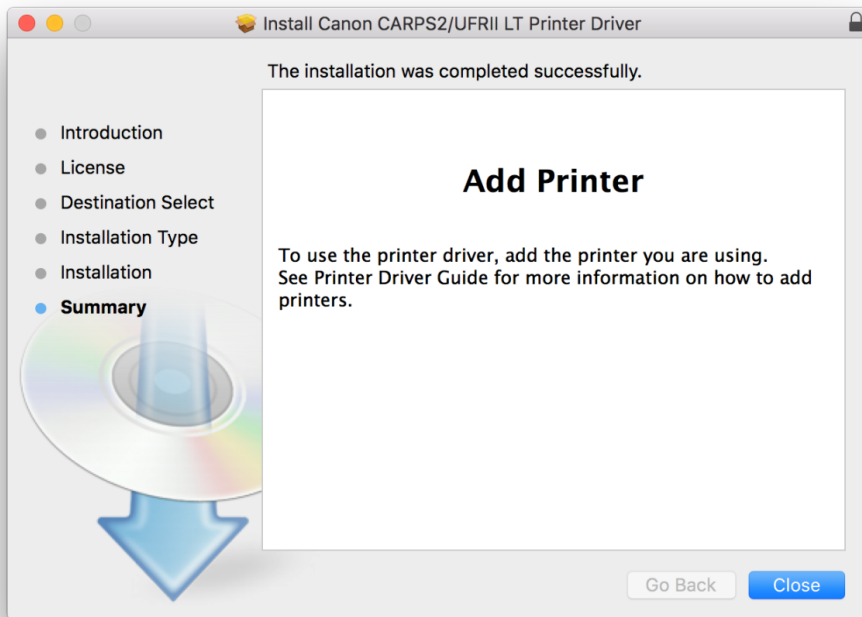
Install Canon CARPS2/UFRII LT Printer Driver

The installation was completed successfully.

Introduction
License
Destination Select
Installation Type
Installation
Summary

Add Printer

To use the printer driver, add the printer you are using. See Printer Driver Guide for more information on how to add printers.

Go Back
Close